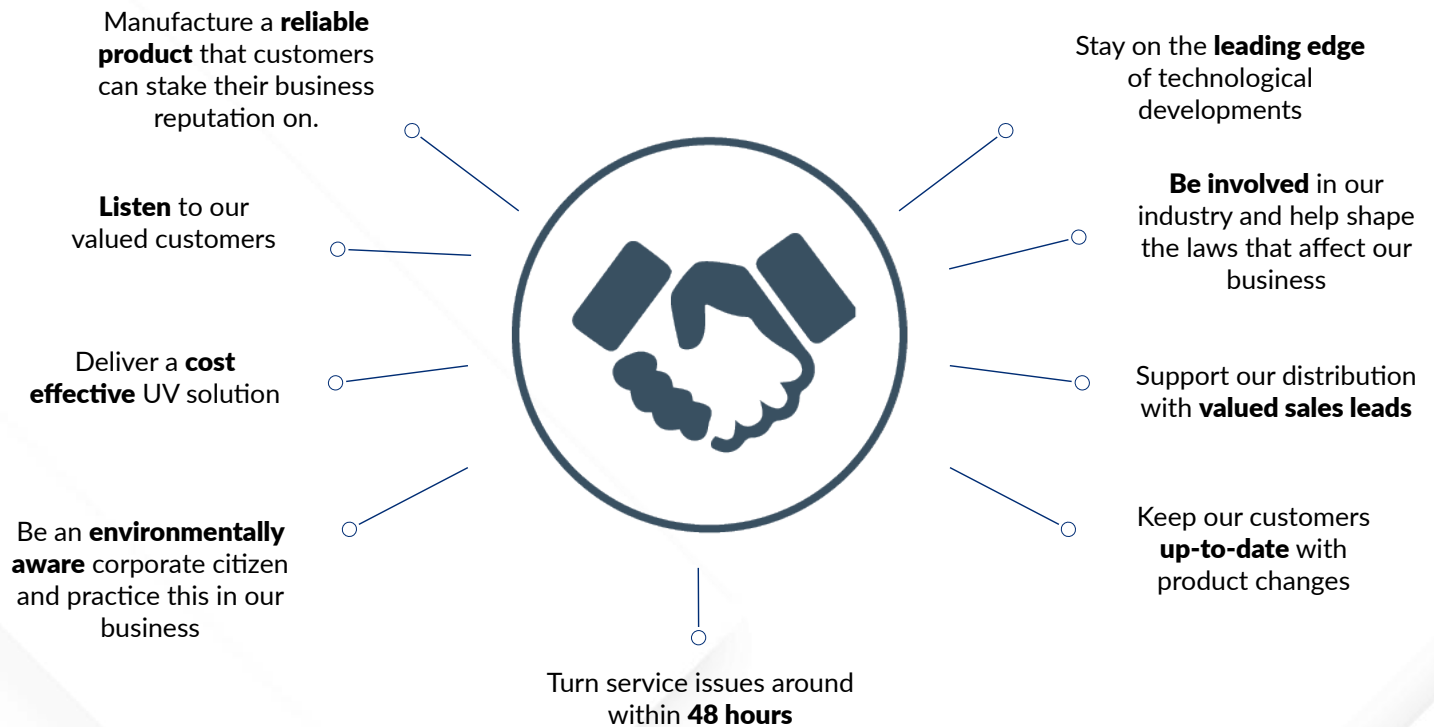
Manufacture a **reliable product** that customers can stake their business reputation on.

Listen to our valued customers

Deliver a cost effective UV solution

Be an environmentally aware corporate citizen and practice this in our business

Turn service issues around within 48 hours

Stay on the leading edge of technological developments

Be involved in our industry and help shape the laws that affect our business

Support our distribution with valued sales leads

Keep our customers up-to-date with product changes